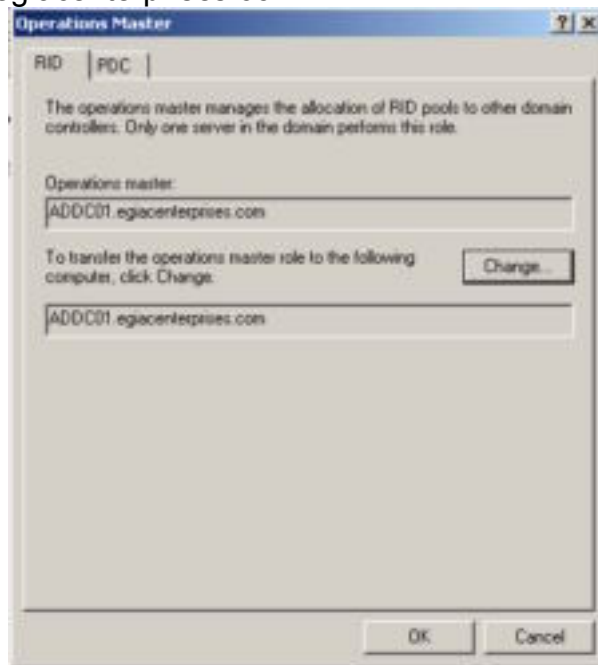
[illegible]

Operations Master

? X

RID | PDC

The operations master manages the allocation of RID pools to other domain controllers. Only one server in the domain performs this role.

Operations master:

ADDC01.egiacenterprises.com

To transfer the operations master role to the following computer, click Change.

Change...

ADDC01.egiacenterprises.com

OK

Cancel